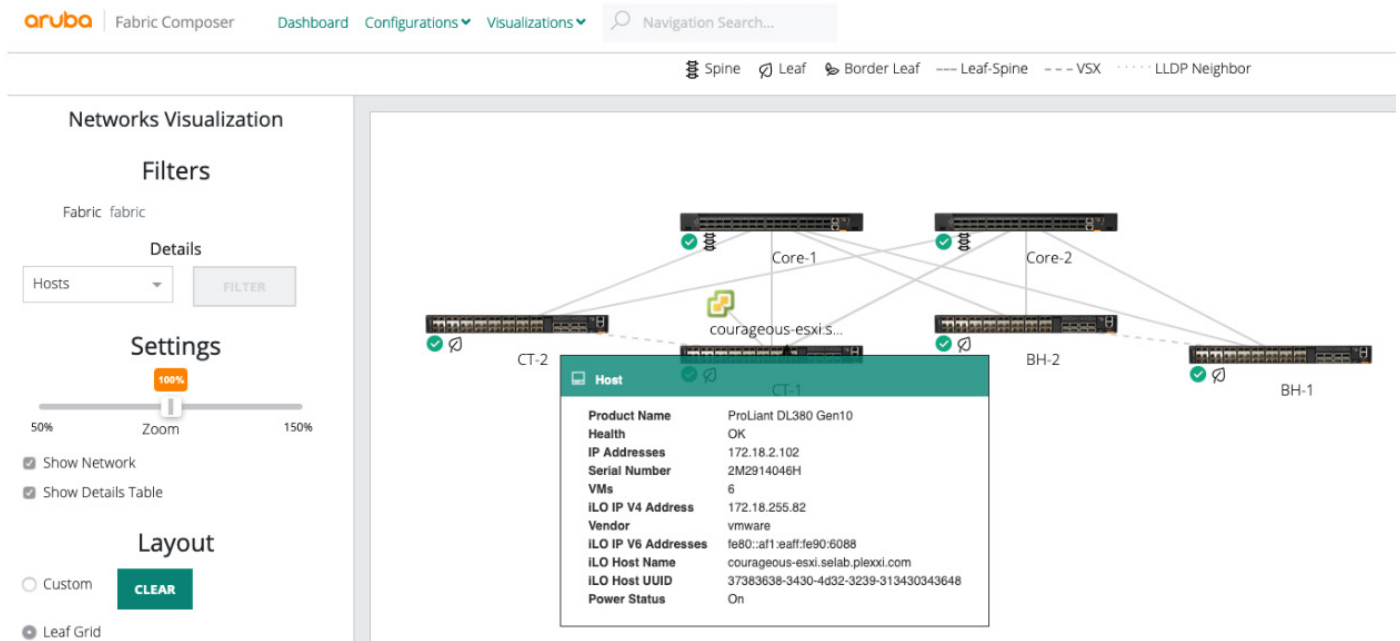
aruba | Fabric Composer Dashboard Configurations Visualizations Navigation Search...

Spine Leaf Border Leaf Leaf-Spine VSX LLDP Neighbor

Networks Visualization

Filters

Fabric fabric

Details

Hosts

FILTER

Settings

100%

50% Zoom 150%

Show Network

Show Details Table

Layout

Custom

CLEAR

Leaf Grid

Core-1

Core-2

courageous-esxi.s...

CT-2

CT-1

BH-2

BH-1

Host

| | |
|---|---|
| Product Name | ProLiant DL380 Gen10 |
| Health | OK |
| IP Addresses | 172.18.2.102 |
| Serial Number | 2M2914046H |
| VMs | 6 |
| iLO IP V4 Address | 172.18.255.82 |
| Vendor | vmware |
| iLO IP V6 Addresses | fe80::af1:eaff:fe90:6088 |
| iLO Host Name | courageous-esxi.selab.plexxi.com |
| iLO Host UUID | 37383638-3430-4d32-3239-313430343648 |
| Power Status | On |